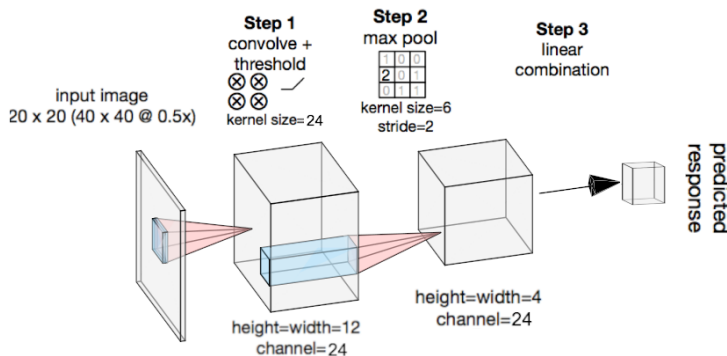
Step 1
convolve +
threshold
$\otimes\otimes$
$\otimes\otimes$
kernel size=24

Step 2
max pool

| 1 | 0 | 0 |
|---|---|---|
| 2 | 0 | 1 |
| 0 | 1 | 1 |

kernel size=6
stride=2

Step 3
linear
combination

input image
20 x 20 (40 x 40 @ 0.5x)

predicted
response

height=width=12
channel=24

height=width=4
channel=24